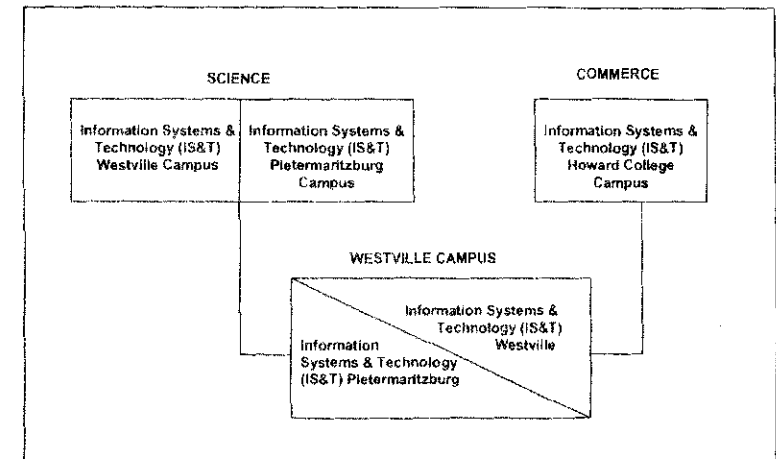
SCIENCE

Information Systems & Technology (IS&T) Westville Campus

Information Systems & Technology (IS&T) Pietermaritzburg Campus

COMMERCE

Information Systems & Technology (IS&T) Howard College Campus

WESTVILLE CAMPUS

Information Systems & Technology (IS&T) Westville

Information Systems & Technology (IS&T) Pietermaritzburg